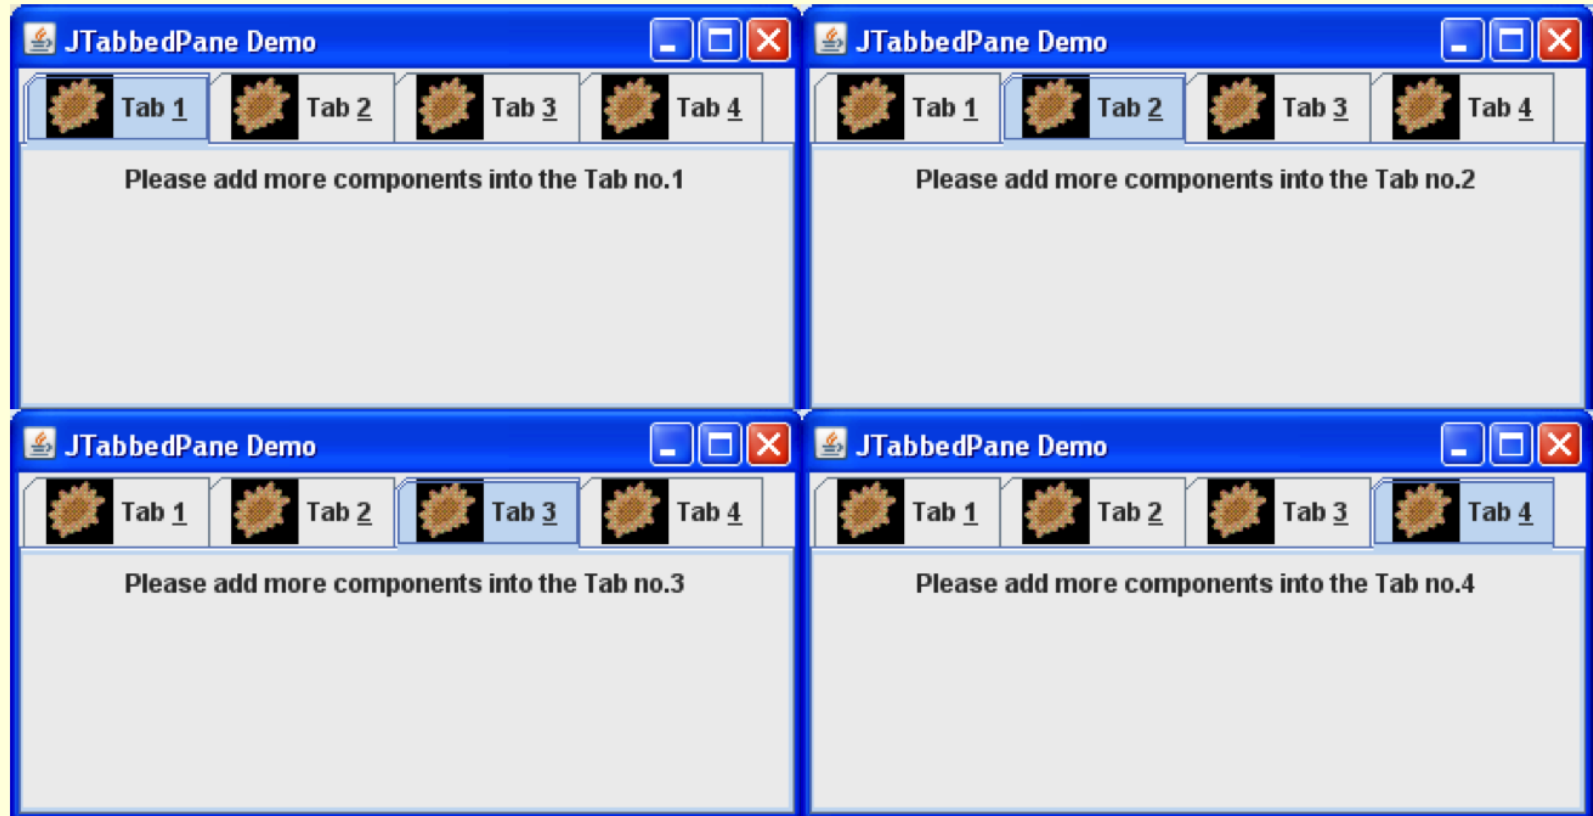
JTabbedPane Demo

Tab 1 Tab 2 Tab 3 Tab 4

Please add more components into the Tab no.1

JTabbedPane Demo

Tab 1 Tab 2 Tab 3 Tab 4

Please add more components into the Tab no.2

JTabbedPane Demo

Tab 1 Tab 2 Tab 3 Tab 4

Please add more components into the Tab no.3

JTabbedPane Demo

Tab 1 Tab 2 Tab 3 Tab 4

Please add more components into the Tab no.4